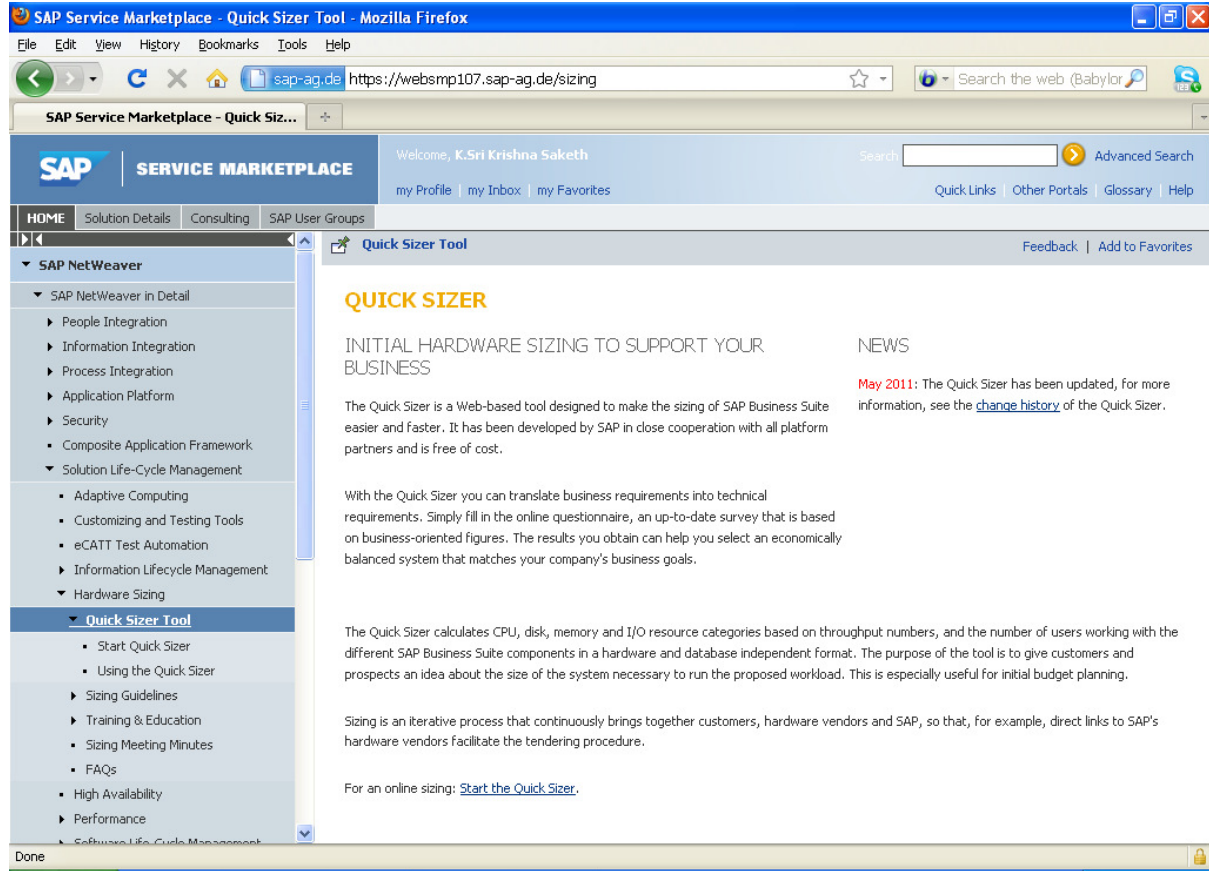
SAP Service Marketplace - Quick Sizer Tool - Mozilla Firefox

File Edit View History Bookmarks Tools Help

sap-ag.de https://websmp107.sap-ag.de/sizing

Search the web (Babylon

SAP Service Marketplace - Quick Siz...

SAP SERVICE MARKETPLACE

Welcome, K.Sri Krishna Saketh

my Profile | my Inbox | my Favorites

Search Advanced Search

Quick Links | Other Portals | Glossary | Help

HOME Solution Details Consulting SAP User Groups

SAP NetWeaver
SAP NetWeaver in Detail
People Integration
Information Integration
Process Integration
Application Platform
Security
Composite Application Framework
Solution Life-Cycle Management
Adaptive Computing
Customizing and Testing Tools
eCATT Test Automation
Information Lifecycle Management
Hardware Sizing
Quick Sizer Tool
Start Quick Sizer
Using the Quick Sizer
Sizing Guidelines
Training & Education
Sizing Meeting Minutes
FAQs
High Availability
Performance
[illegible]

Quick Sizer Tool

Feedback | Add to Favorites

QUICK SIZER

INITIAL HARDWARE SIZING TO SUPPORT YOUR BUSINESS

The Quick Sizer is a Web-based tool designed to make the sizing of SAP Business Suite easier and faster. It has been developed by SAP in close cooperation with all platform partners and is free of cost.

With the Quick Sizer you can translate business requirements into technical requirements. Simply fill in the online questionnaire, an up-to-date survey that is based on business-oriented figures. The results you obtain can help you select an economically balanced system that matches your company's business goals.

NEWS

May 2011: The Quick Sizer has been updated, for more information, see the change history of the Quick Sizer.

The Quick Sizer calculates CPU, disk, memory and I/O resource categories based on throughput numbers, and the number of users working with the different SAP Business Suite components in a hardware and database independent format. The purpose of the tool is to give customers and prospects an idea about the size of the system necessary to run the proposed workload. This is especially useful for initial budget planning.

Sizing is an iterative process that continuously brings together customers, hardware vendors and SAP, so that, for example, direct links to SAP's hardware vendors facilitate the tendering procedure.

For an online sizing: Start the Quick Sizer.

Done